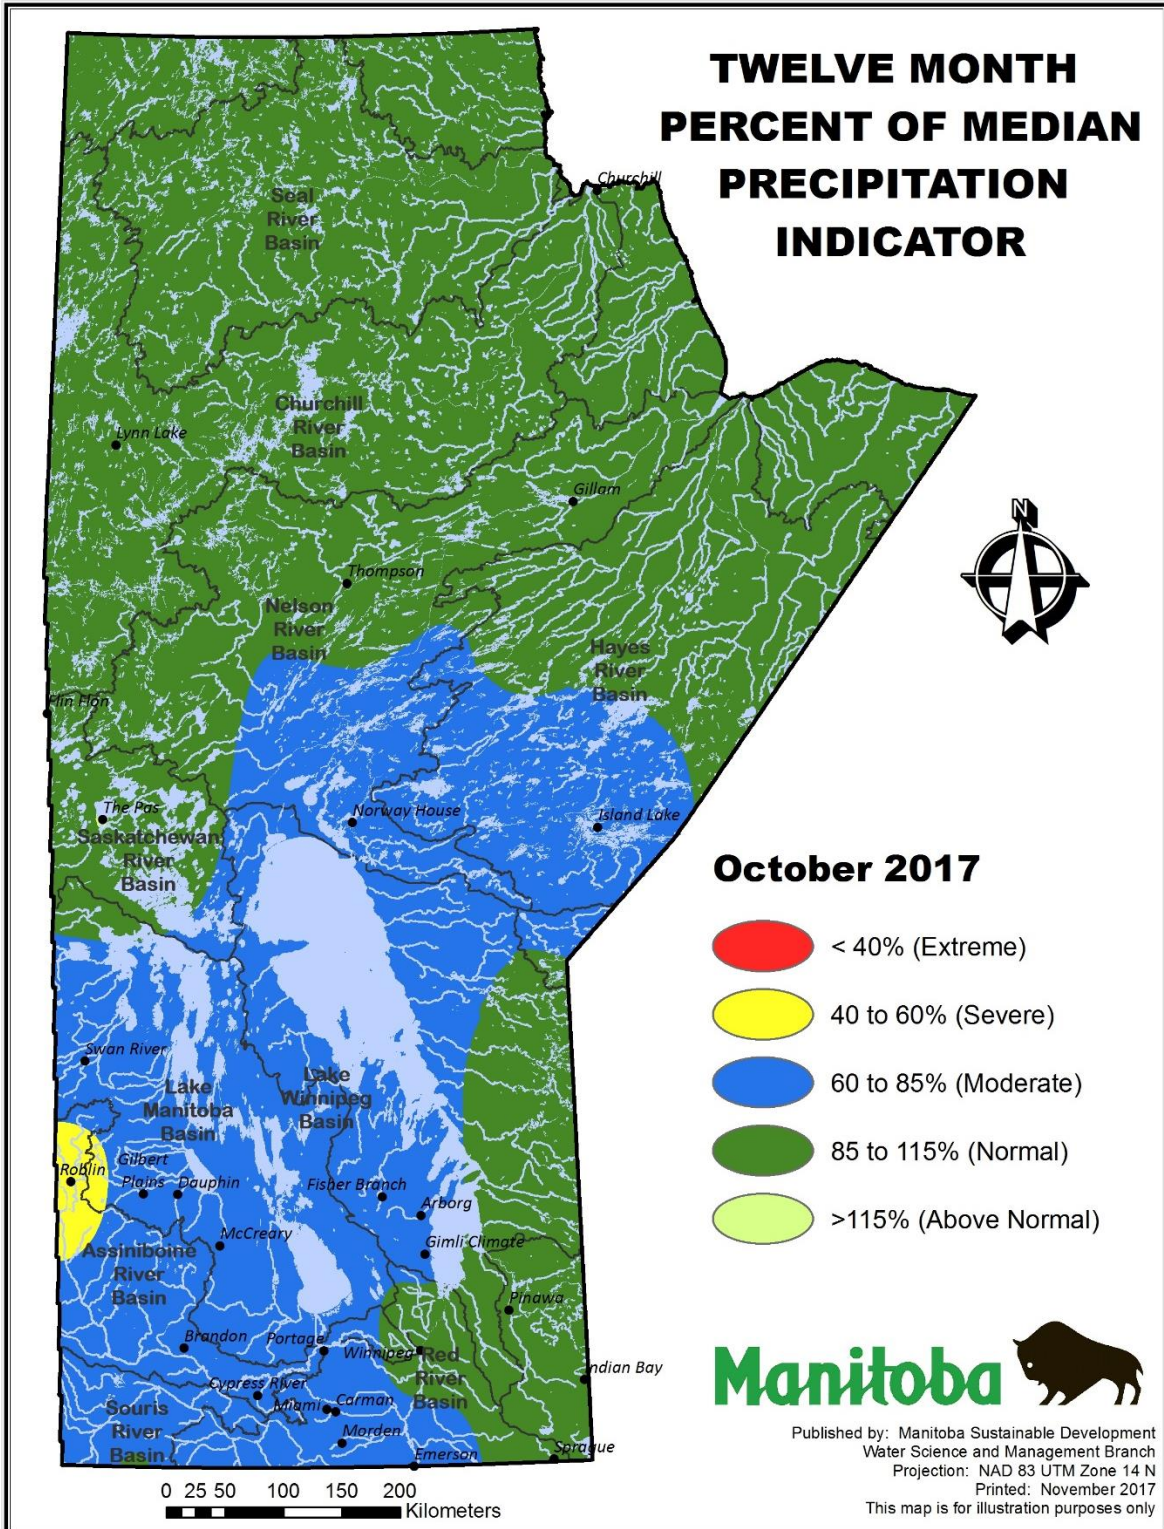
TWELVE MONTH PERCENT OF MEDIAN PRECIPITATION INDICATOR

Churchill

Seal River Basin

Churchill River Basin

Lynn Lake

Gillam

Thompson

Nelson River Basin

Hayes River Basin

N

Flin Flon

The Pas

Saskatchewan River Basin

Norway House

Island Lake

October 2017

< 40% (Extreme)

40 to 60% (Severe)

60 to 85% (Moderate)

85 to 115% (Normal)

>115% (Above Normal)

Swan River

Lake Manitoba Basin

Lake Winnipeg Basin

Roblin

Gilbert Plains

Dauphin

Fisher Branch

Arborg

McCreary

Gimli Climate

Assiniboine River Basin

Pinawa

Brandon

Portage

Winnipeg

Red River Basin

Indian Bay

Cypress River

Miami

Carman

Souris River Basin

Morden

Emerson

Sprague

Manitoba

Published by: Manitoba Sustainable Development
Water Science and Management Branch
Projection: NAD 83 UTM Zone 14 N
Printed: November 2017
This map is for illustration purposes only

0 25 50 100 150 200
Kilometers